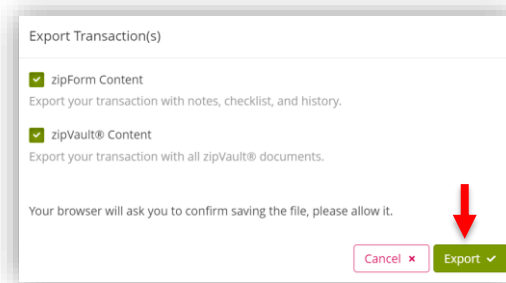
Export Transaction(s)

zipForm Content
Export your transaction with notes, checklist, and history.

zipVault® Content
Export your transaction with all zipVault® documents.

Your browser will ask you to confirm saving the file, please allow it.

Cancel ×

Export ✓